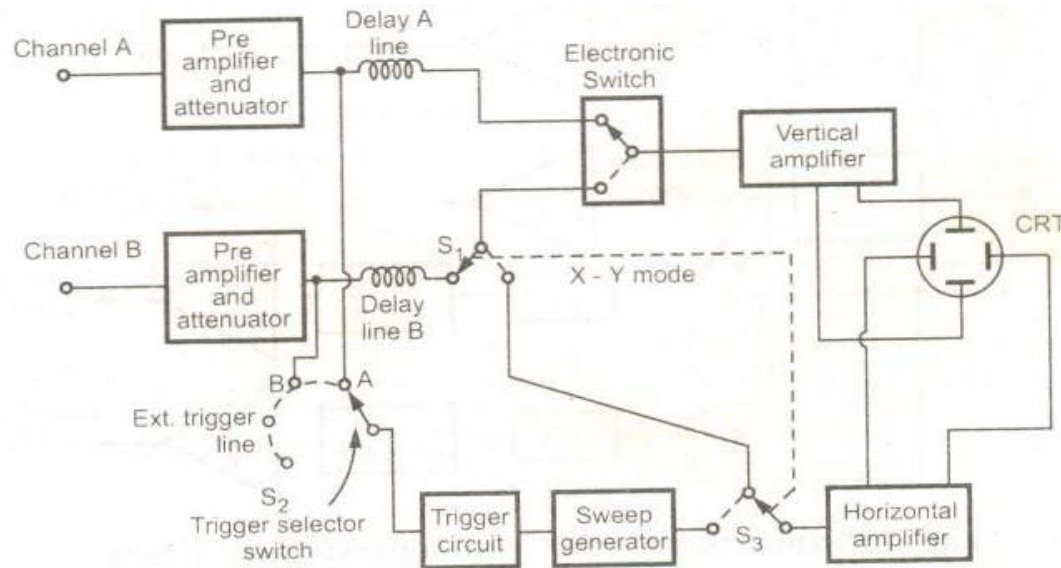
Channel A

Pre amplifier and attenuator

Delay A line

Electronic Switch

Vertical amplifier

CRT

Channel B

Pre amplifier and attenuator

$S_1$

Delay line B

X - Y mode

B

A

Ext. trigger line

$S_2$

Trigger selector switch

Trigger circuit

Sweep generator

$S_3$

Horizontal amplifier